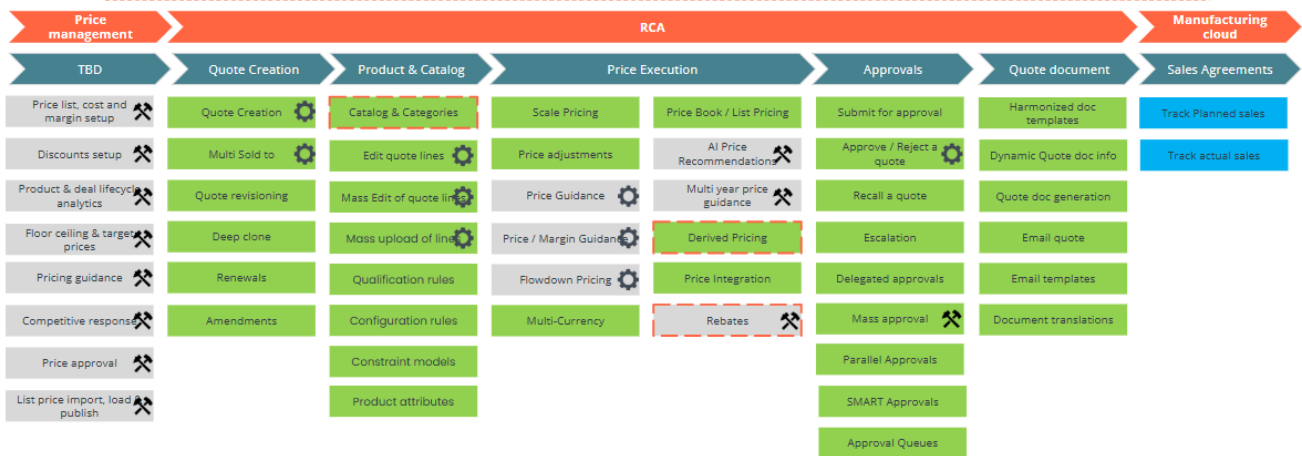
Price management

RCA

Manufacturing cloud

TBD

Price list, cost and margin setup

Discounts setup

Product & deal lifecycle analytics

Floor ceiling & target prices

Pricing guidance

Competitive response

Price approval

List price import, load & publish

Quote Creation

Quote Creation

Multi Sold to

Quote revisioning

Deep clone

Renewals

Amendments

Product & Catalog

Catalog & Categories

Edit quote lines

Mass Edit of quote lines

Mass upload of lines

Qualification rules

Configuration rules

Constraint models

Product attributes

Price Execution

Scale Pricing

Price adjustments

Price Guidance

Price / Margin Guidance

Flowdown Pricing

Multi-Currency

Price Book / List Pricing

AI Price Recommendations

Multi year price guidance

Derived Pricing

Price Integration

Rebates

Approvals

Submit for approval

Approve / Reject a quote

Recall a quote

Escalation

Delegated approvals

Mass approval

Parallel Approvals

SMART Approvals

Approval Queues

Quote document

Harmonized doc templates

Dynamic Quote doc info

Quote doc generation

Email quote

Email templates

Document translations

Sales Agreements

Track Planned sales

Track actual sales